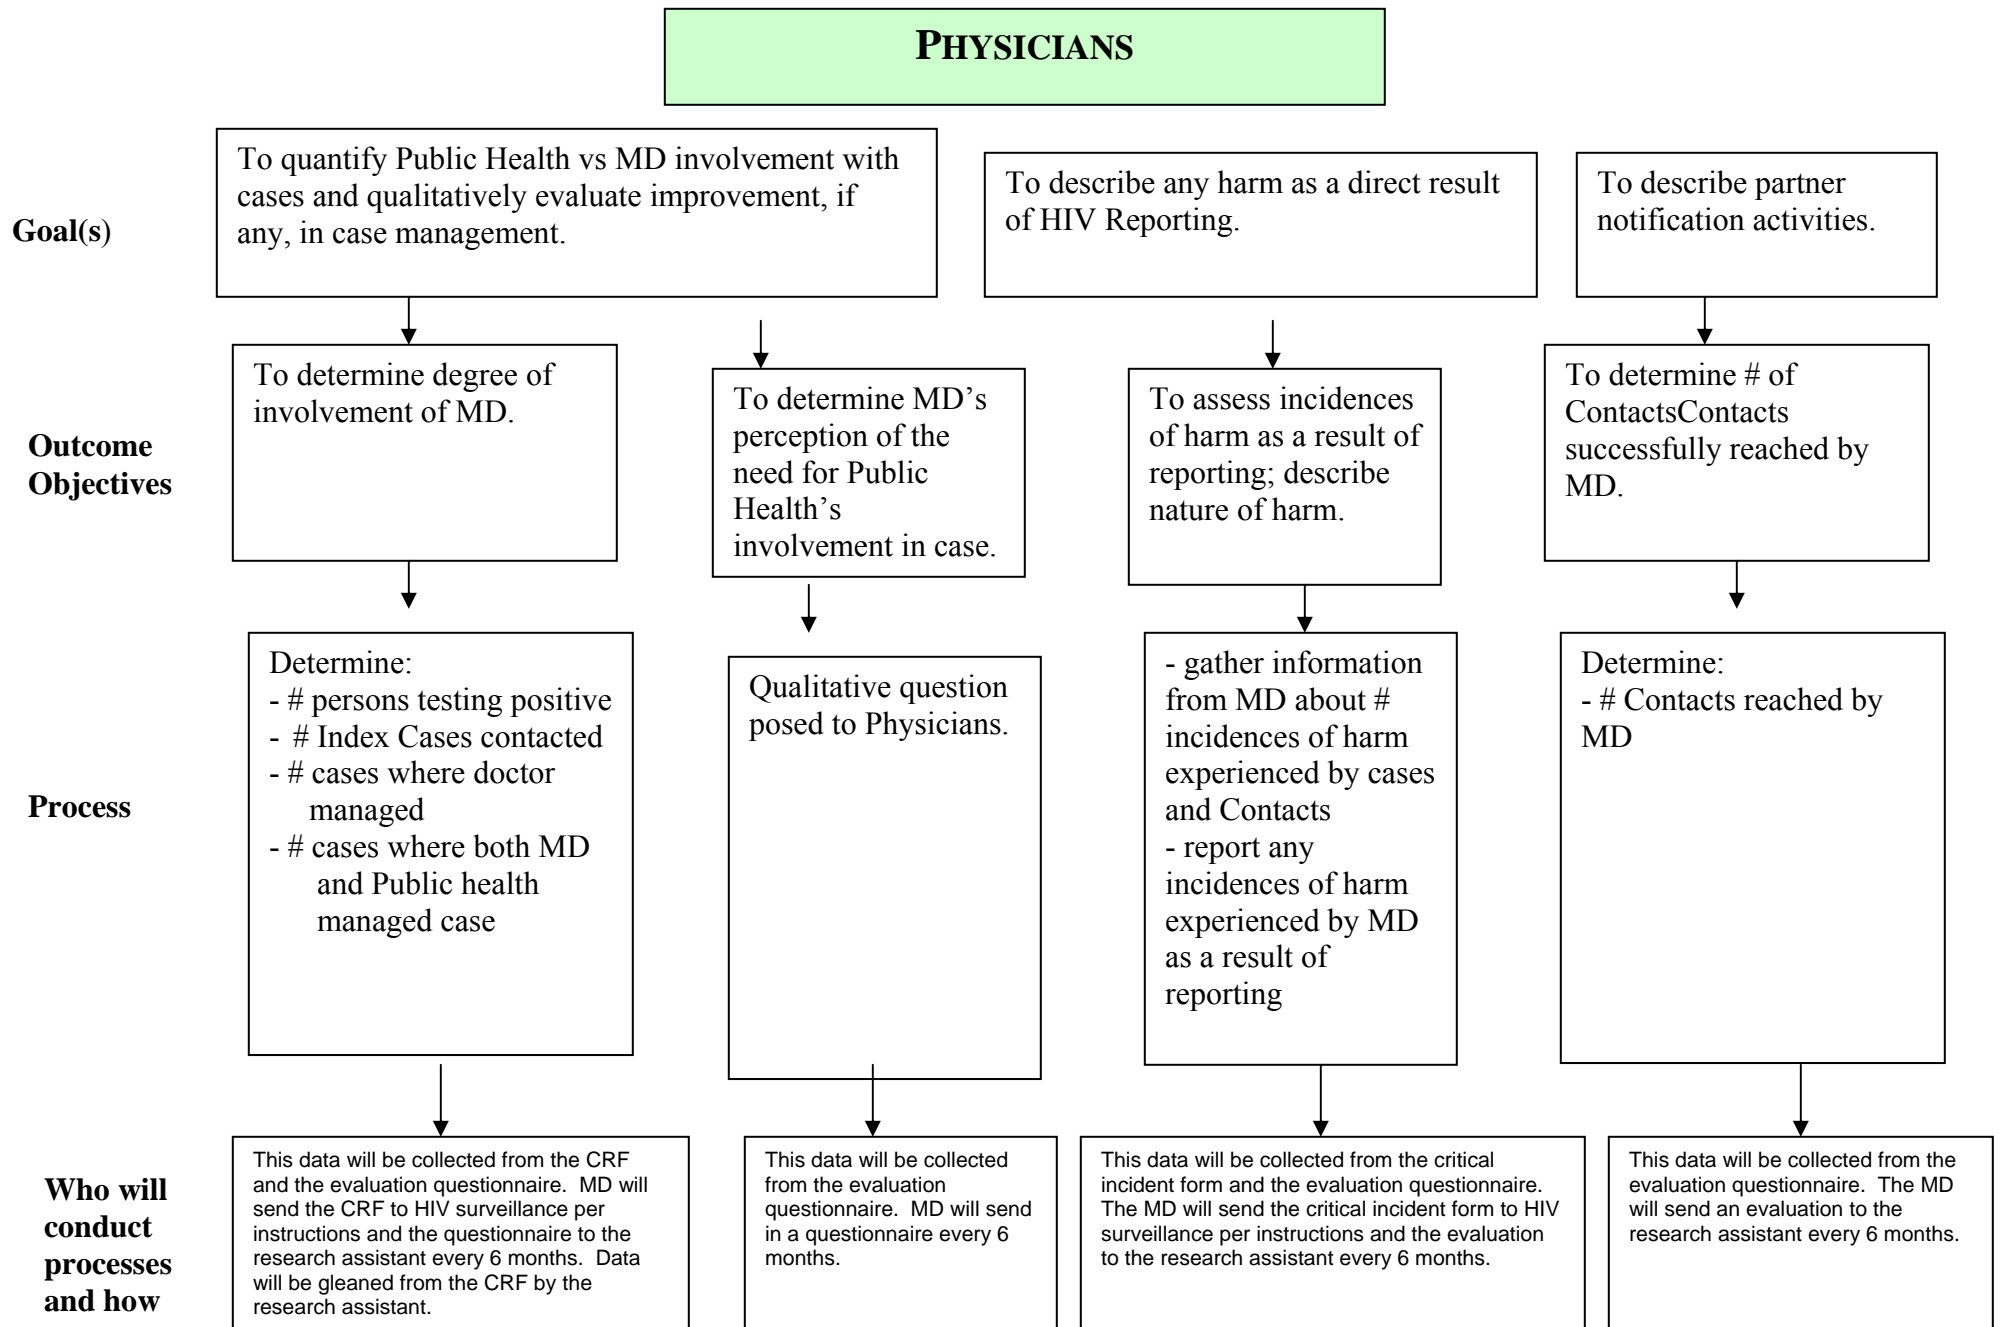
PHYSICIANS

Goal(s)

To quantify Public Health vs MD involvement with cases and qualitatively evaluate improvement, if any, in case management.

To describe any harm as a direct result of HIV Reporting.

To describe partner notification activities.

Outcome Objectives

To determine degree of involvement of MD.

To determine MD's perception of the need for Public Health's involvement in case.

To assess incidences of harm as a result of reporting; describe nature of harm.

To determine # of ContactsContacts successfully reached by MD.

Process

Determine:
- # persons testing positive
- # Index Cases contacted
- # cases where doctor managed
- # cases where both MD and Public health managed case

Qualitative question posed to Physicians.

- gather information from MD about # incidences of harm experienced by cases and Contacts
- report any incidences of harm experienced by MD as a result of reporting

Determine:
- # Contacts reached by MD

Who will conduct processes and how

This data will be collected from the CRF and the evaluation questionnaire. MD will send the CRF to HIV surveillance per instructions and the questionnaire to the research assistant every 6 months. Data will be gleaned from the CRF by the research assistant.

This data will be collected from the evaluation questionnaire. MD will send in a questionnaire every 6 months.

This data will be collected from the critical incident form and the evaluation questionnaire. The MD will send the critical incident form to HIV surveillance per instructions and the evaluation to the research assistant every 6 months.

This data will be collected from the evaluation questionnaire. The MD will send an evaluation to the research assistant every 6 months.